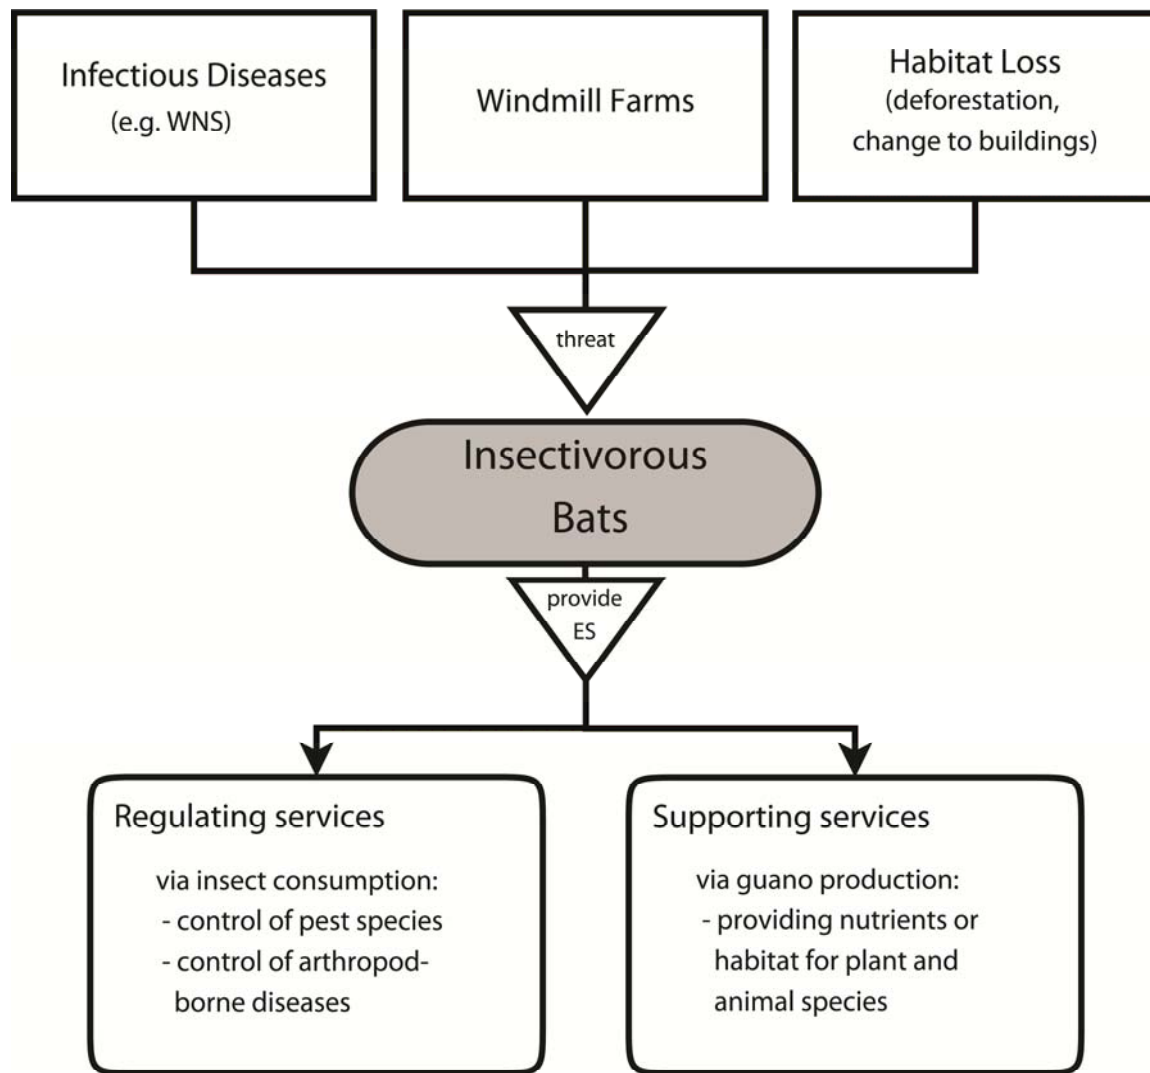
Infectious Diseases
(e.g. WNS)

Windmill Farms

Habitat Loss
(deforestation, change to buildings)

threat

Insectivorous Bats

provide ES

Regulating services

via insect consumption:
- control of pest species
- control of arthropod-borne diseases

Supporting services

via guano production:
- providing nutrients or habitat for plant and animal species